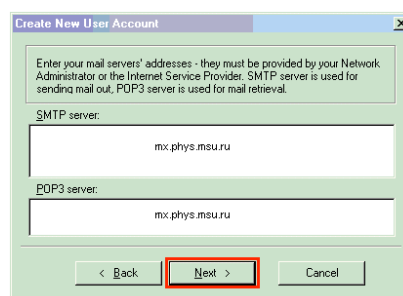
Create New User Account

Enter your mail servers' addresses - they must be provided by your Network Administrator or the Internet Service Provider. SMTP server is used for sending mail out, POP3 server is used for mail retrieval.

SMTP server:

mx.phys.msu.ru

POP3 server:

mx.phys.msu.ru

< Back

Next >

Cancel